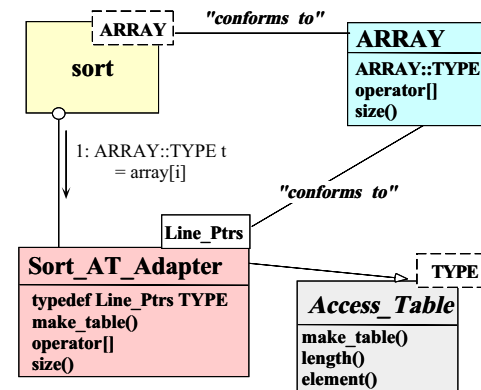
ARRAY

sort

"conforms to"

ARRAY

ARRAY::TYPE
operator[]
size()

1: ARRAY::TYPE t = array[i]

"conforms to"

Line_Ptrs

Sort_AT_Adapter

typedef Line_Ptrs TYPE
make_table()
operator[]
size()

TYPE

Access_Table

make_table()
length()
element()